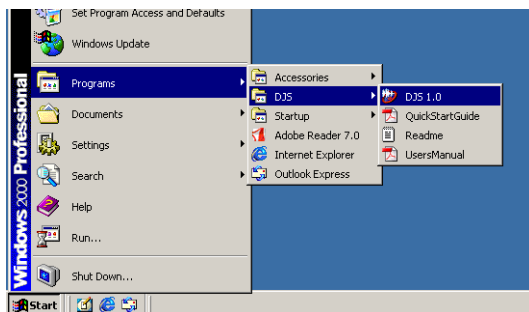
Set Program Access and Defaults
Windows Update
Programs
Documents
Settings
Search
Help
Run...
Shut Down...
Windows 2000 Professional
Start

Accessories
DJS
Startup
Adobe Reader 7.0
Internet Explorer
Outlook Express

DJS 1.0
QuickStartGuide
Readme
UsersManual